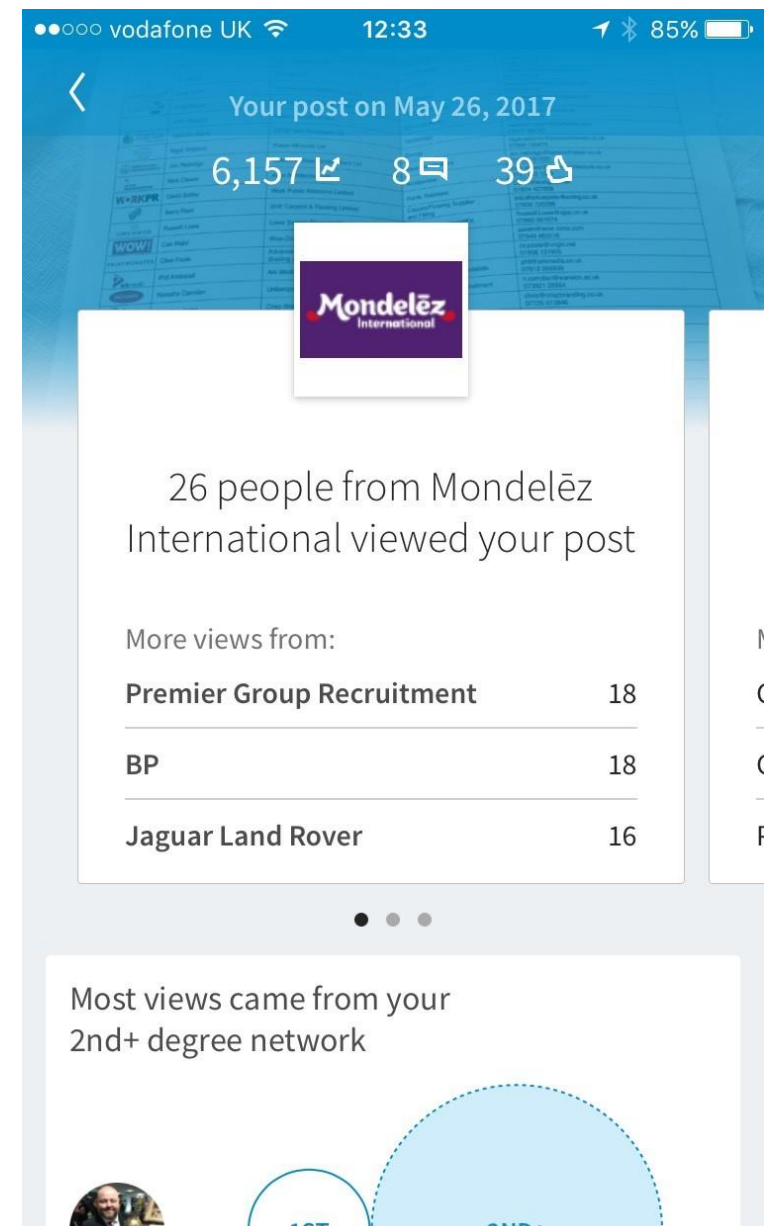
●●○○○ vodafone UK 12:33 85%

Your post on May 26, 2017

6,157 8 39

Mondelēz International

26 people from Mondelēz International viewed your post

More views from:

| | |
|---|---|
| Premier Group Recruitment | 18 |
| BP | 18 |
| Jaguar Land Rover | 16 |

M
C
C
F

Most views came from your 2nd+ degree network

1ST

2ND+